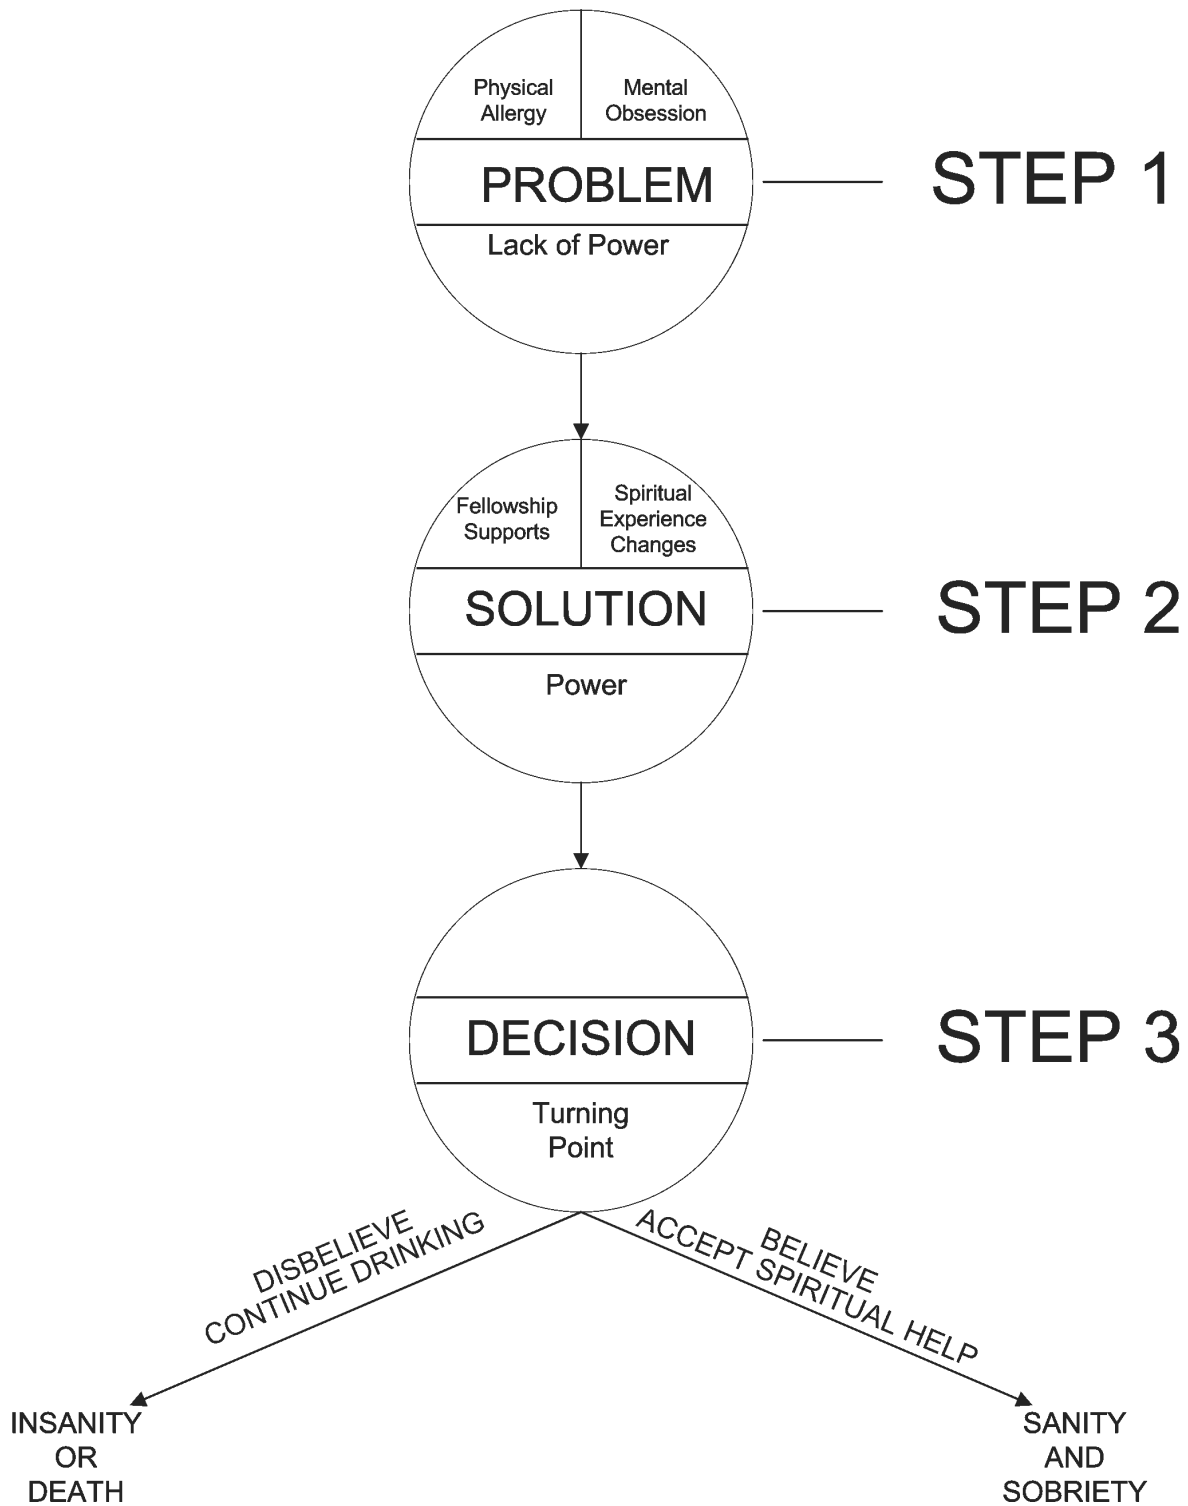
Physical Allergy

Mental Obsession

PROBLEM

Lack of Power

STEP 1

Fellowship Supports

Spiritual Experience Changes

SOLUTION

Power

STEP 2

DECISION

Turning Point

STEP 3

DISBELIEVE
CONTINUE DRINKING

BELIEVE
ACCEPT SPIRITUAL HELP

INSANITY
OR
DEATH

SANITY
AND
SOBRIETY